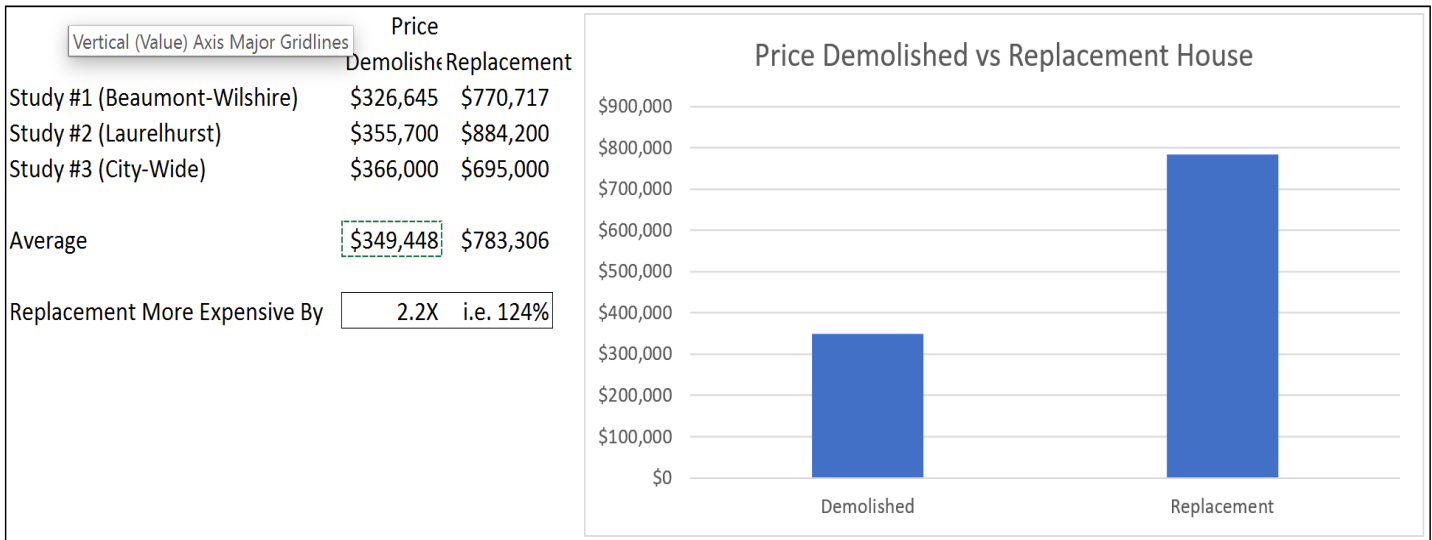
Vertical (Value) Axis Major Gridlines

| | Price Demolishe | Replacement |
|---|---|---|
| Study #1 (Beaumont-Wilshire) | $326,645 | $770,717 |
| Study #2 (Laurelhurst) | $355,700 | $884,200 |
| Study #3 (City-Wide) | $366,000 | $695,000 |
| Average | $349,448 | $783,306 |
| Replacement More Expensive By | 2.2X | i.e. 124% |

Price Demolished vs Replacement House

$900,000
$800,000
$700,000
$600,000
$500,000
$400,000
$300,000
$200,000
$100,000
$0

Demolished
Replacement